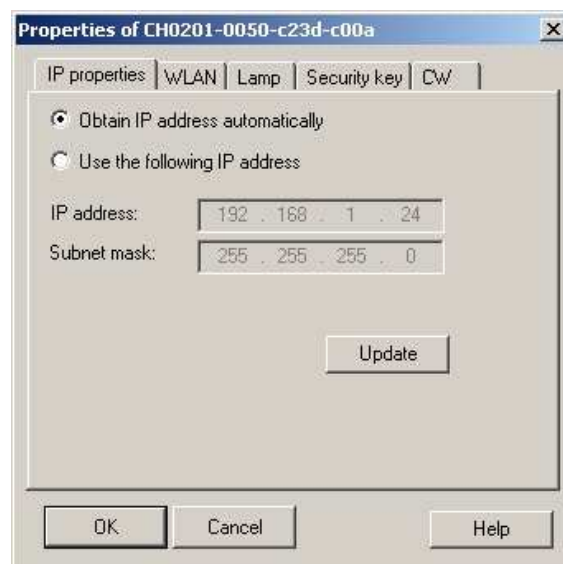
Properties of CH0201-0050-c23d-c00a

×

IP properties | WLAN | Lamp | Security key | CW

Obtain IP address automatically

Use the following IP address

IP address: 192 . 168 . 1 . 24

Subnet mask: 255 . 255 . 255 . 0

Update

OK

Cancel

Help